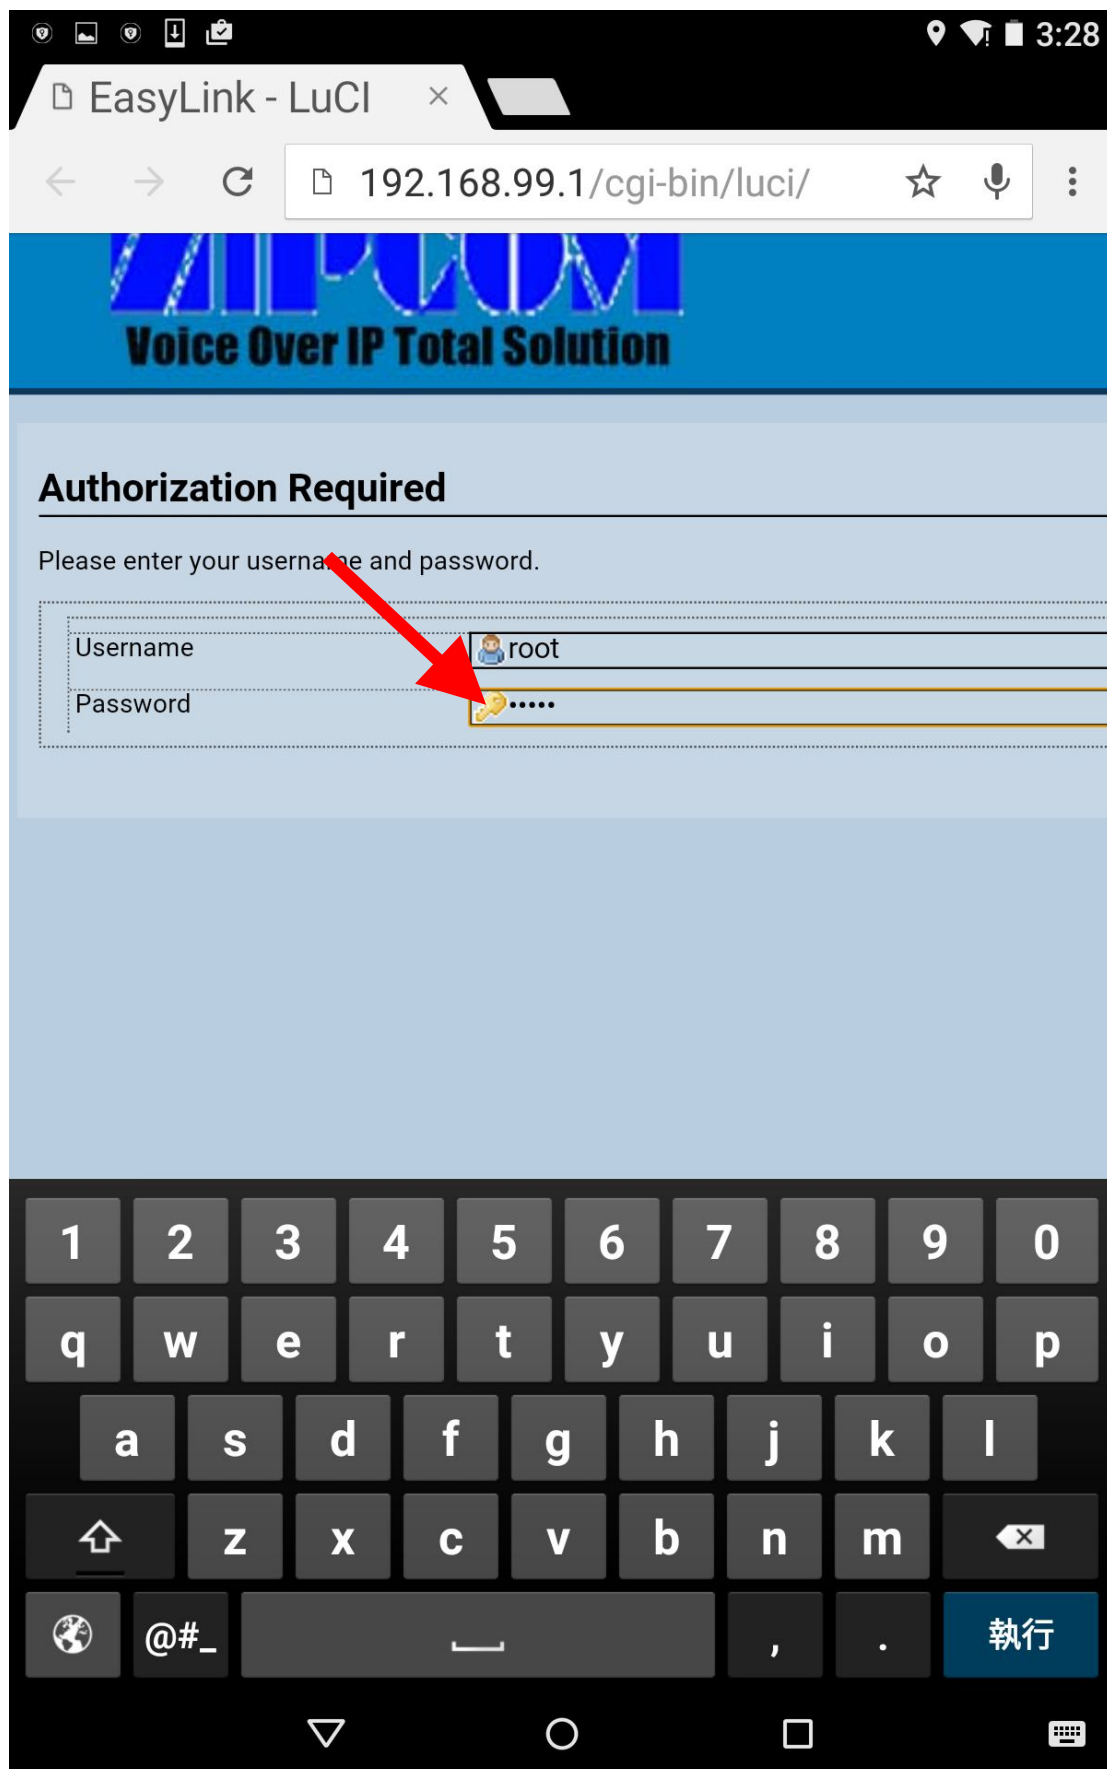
3:28

EasyLink - LuCI ×

192.168.99.1/cgi-bin/luci/

Voice Over IP Total Solution

Authorization Required

Please enter your username and password.

| Username | root |
|---|---|
| Password | ••••• |

1 2 3 4 5 6 7 8 9 0
q w e r t y u i o p
a s d f g h j k l
z x c v b n m
@#_ , . 執行